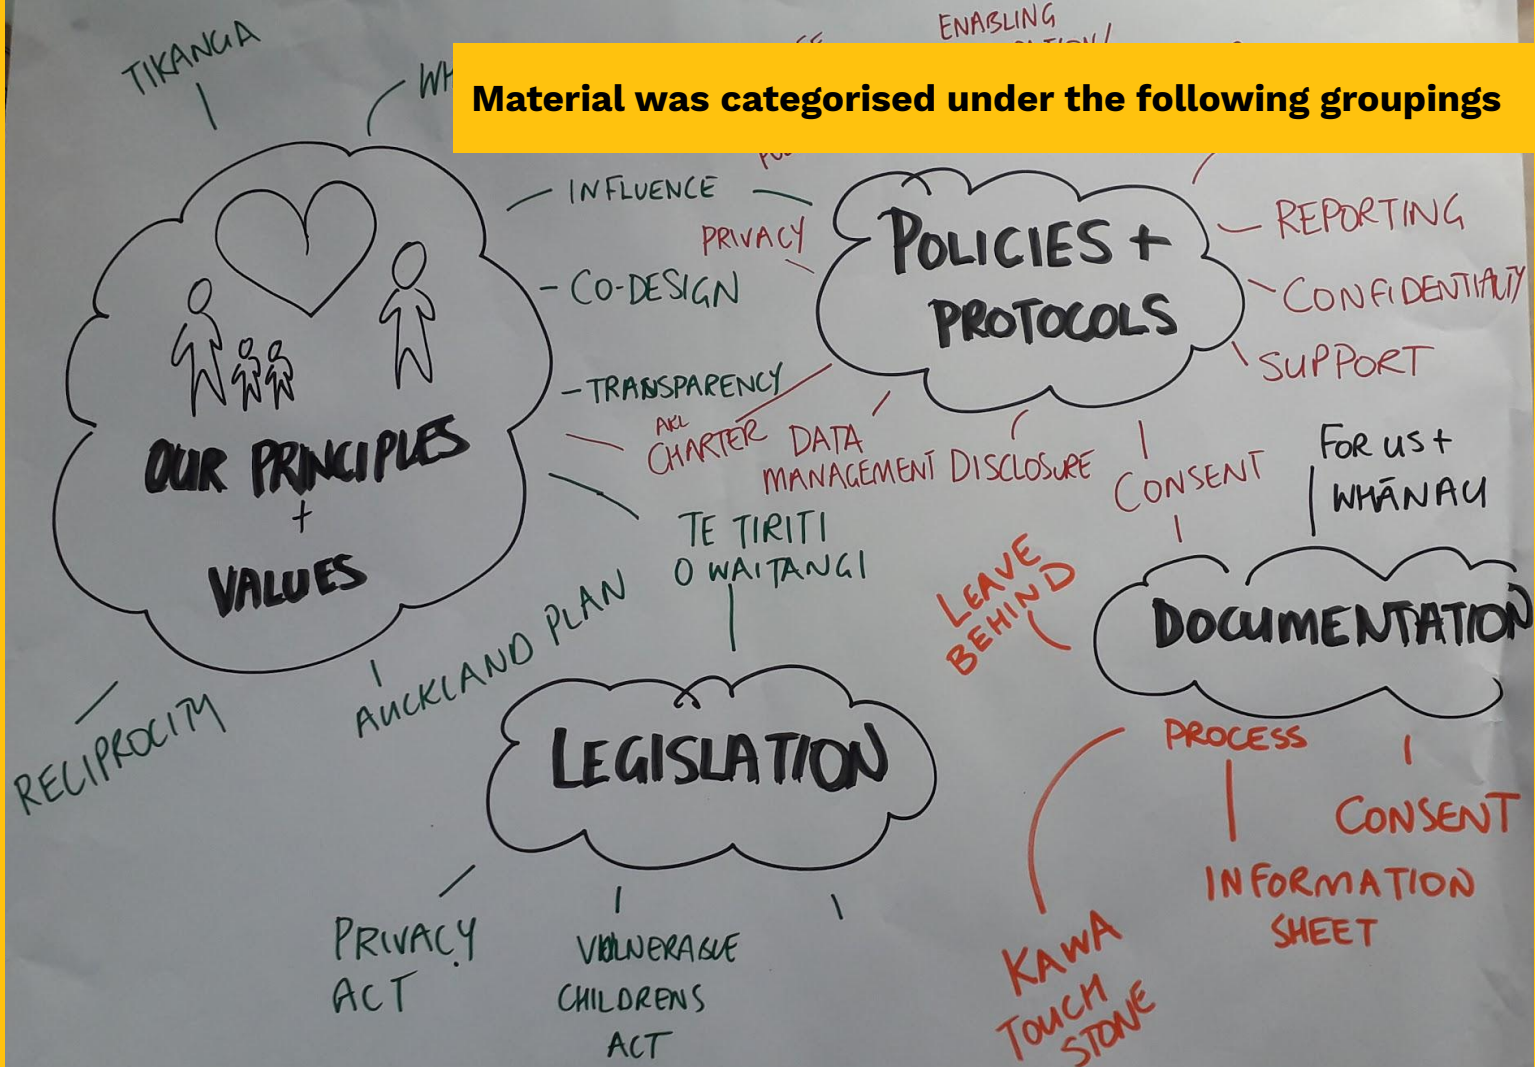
Material was categorised under the following groupings

TIKANGA

WH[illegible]

ENABLING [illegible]

OUR PRINCIPLES + VALUES

INFLUENCE

CO-DESIGN

TRANSPARENCY

PRIVACY

AKL CHARTER

POLICIES + PROTOCOLS

REPORTING

CONFIDENTIALITY

SUPPORT

DATA MANAGEMENT

DISCLOSURE

CONSENT

FOR US + WHĀNAU

TE TIRITI O WAITANGI

LEAVE BEHIND

DOCUMENTATION

AUCKLAND PLAN

RECIPROCITY

LEGISLATION

PROCESS

CONSENT

INFORMATION SHEET

KAWA TOUCH STONE

PRIVACY ACT

VULNERABLE CHILDRENS ACT